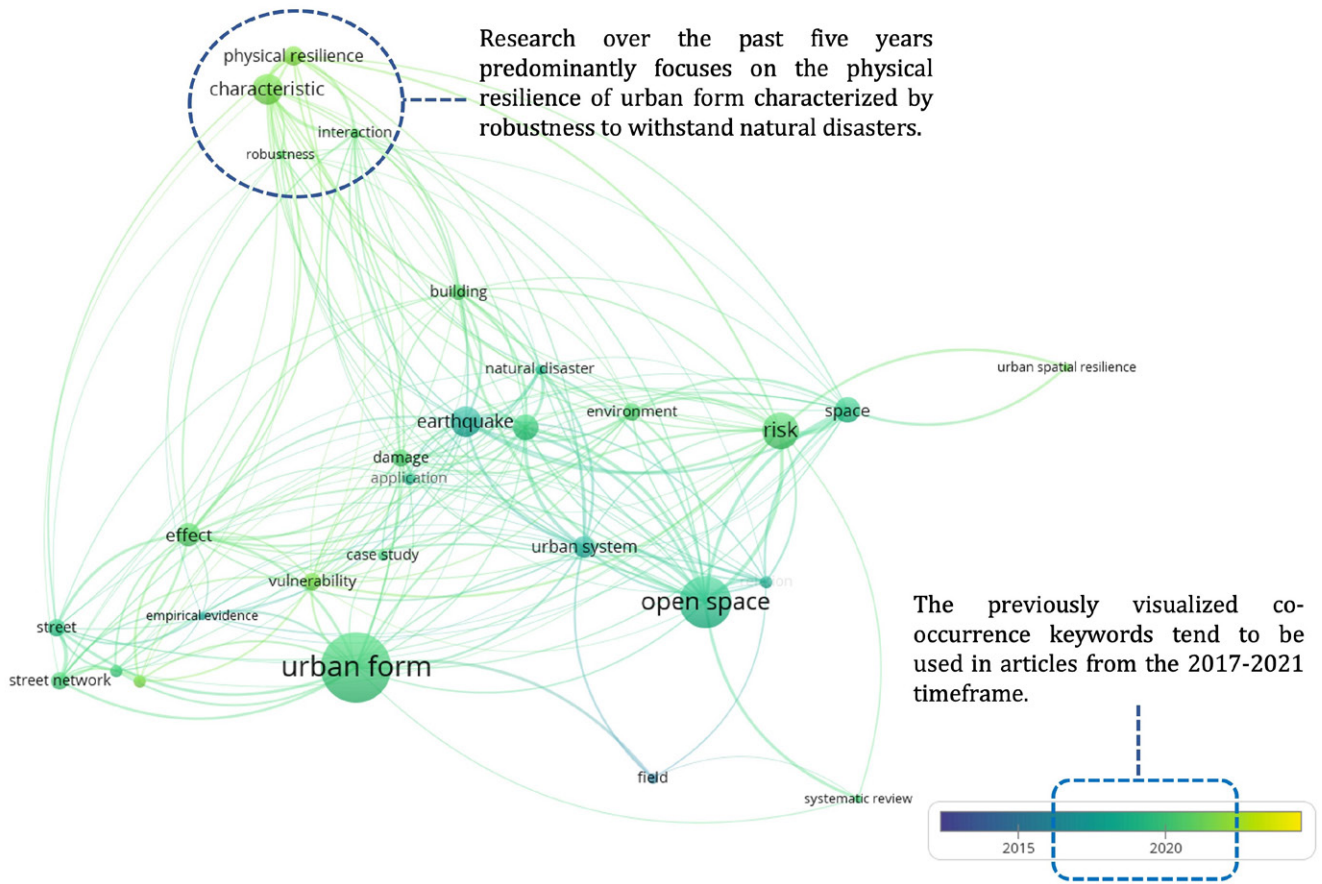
physical resilience
characteristic
interaction
robustness

Research over the past five years predominantly focuses on the physical resilience of urban form characterized by robustness to withstand natural disasters.

building
natural disaster
urban spatial resilience
earthquake
environment
risk
space
damage
application
effect
case study
urban system
vulnerability
open space
empirical evidence
street
urban form
street network
field
systematic review

The previously visualized co-occurrence keywords tend to be used in articles from the 2017-2021 timeframe.

2015
2020